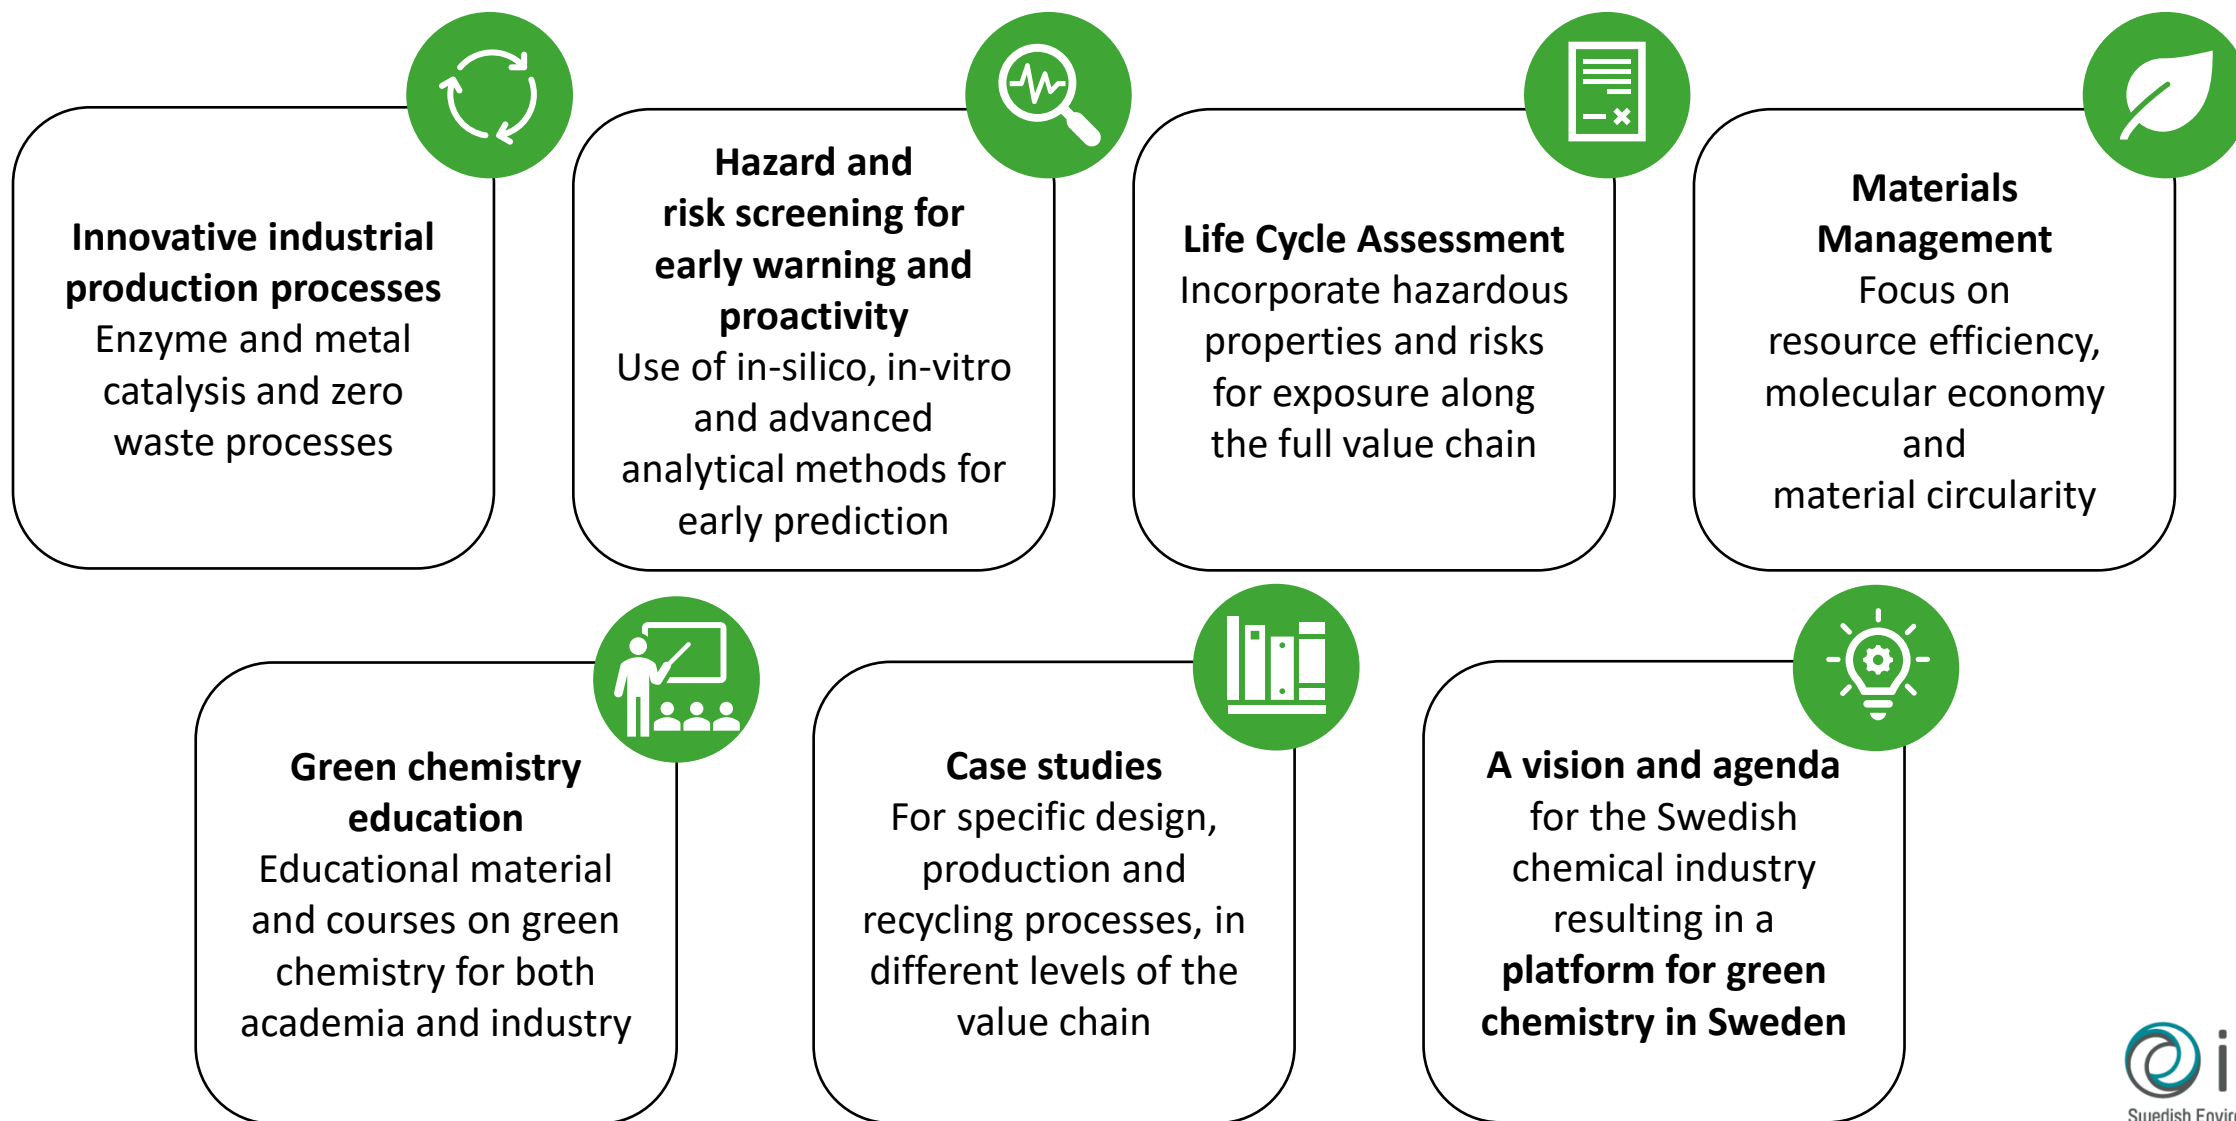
**Innovative industrial production processes**
Enzyme and metal catalysis and zero waste processes

**Hazard and risk screening for early warning and proactivity**
Use of in-silico, in-vitro and advanced analytical methods for early prediction

**Life Cycle Assessment**
Incorporate hazardous properties and risks for exposure along the full value chain

**Materials Management**
Focus on resource efficiency, molecular economy and material circularity

**Green chemistry education**
Educational material and courses on green chemistry for both academia and industry

**Case studies**
For specific design, production and recycling processes, in different levels of the value chain

**A vision and agenda** for the Swedish chemical industry resulting in a **platform for green chemistry in Sweden**

i
Swedish Envir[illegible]